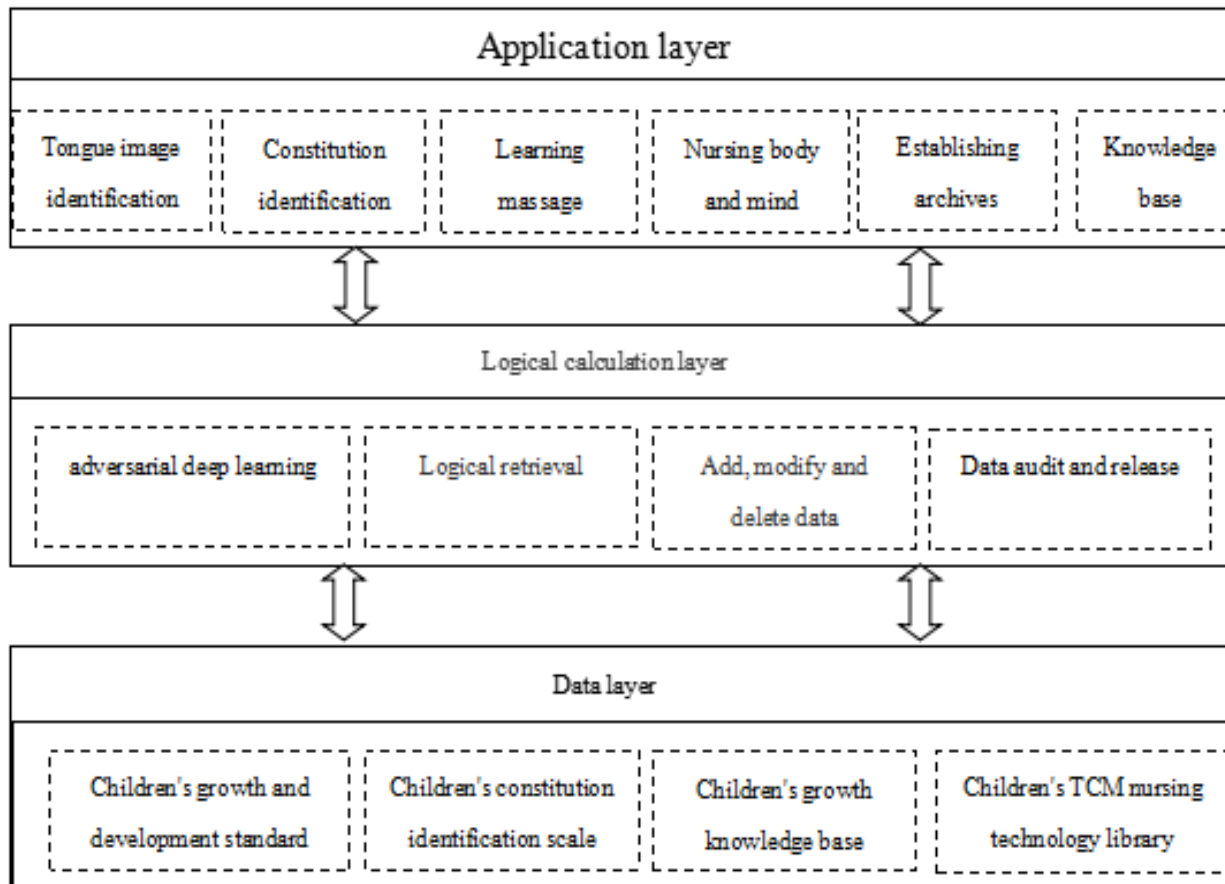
Application layer

Tongue image identification

Constitution identification

Learning massage

Nursing body and mind

Establishing archives

Knowledge base

Logical calculation layer

adversarial deep learning

Logical retrieval

Add, modify and delete data

Data audit and release

Data layer

Children's growth and development standard

Children's constitution identification scale

Children's growth knowledge base

Children's TCM nursing technology library